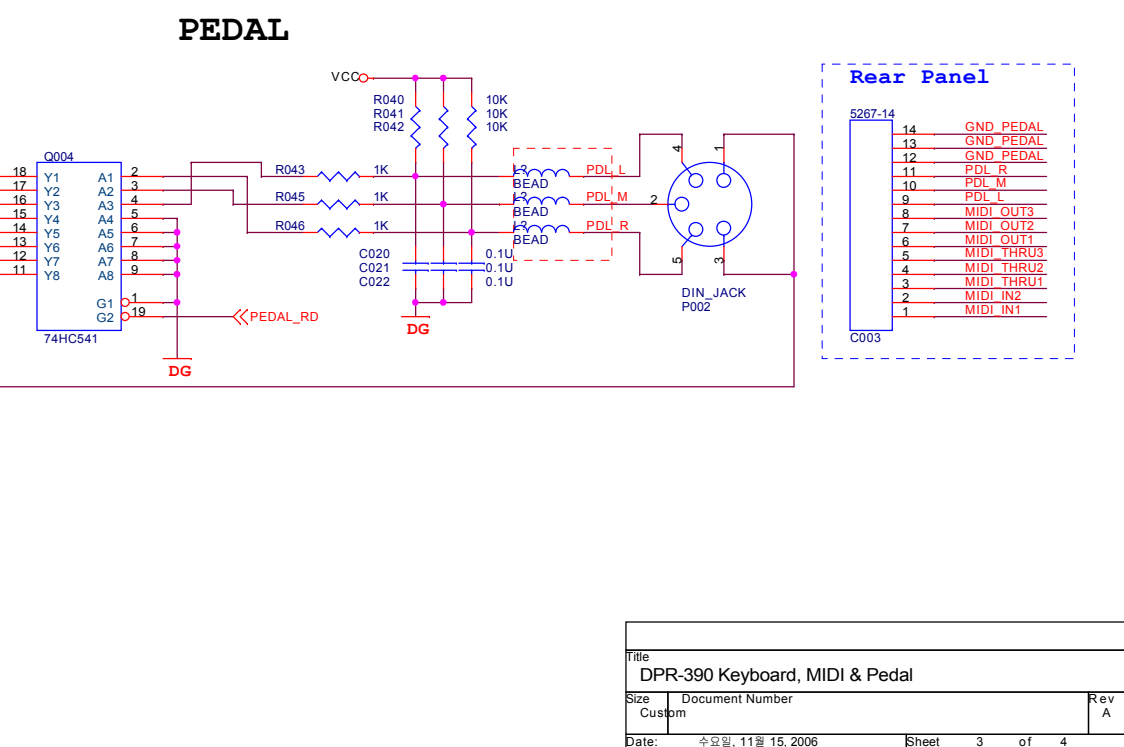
PEDAL

VCC

R040
R041
R042

10K
10K
10K

Q004

18 Y1
17 Y2
16 Y3
15 Y4
14 Y5
13 Y6
12 Y7
11 Y8

A1 2
A2 3
A3 4
A4 5
A5 6
A6 7
A7 8
A8 9

G1 1
G2 19

74HC541

DG

PEDAL_RD

R043 1K
R045 1K
R046 1K

C020
C021
C022

0.1U
0.1U
0.1U

DG

L?
BEAD
L?
BEAD
L?
BEAD

PDL_L
PDL_M
PDL_R

4
1
2
5
3

DIN_JACK
P002

Rear Panel

5267-14

| | |
|---|---|
| 14 | GND_PEDAL |
| 13 | GND_PEDAL |
| 12 | GND_PEDAL |
| 11 | PDL_R |
| 10 | PDL_M |
| 9 | PDL_L |
| 8 | MIDI_OUT3 |
| 7 | MIDI_OUT2 |
| 6 | MIDI_OUT1 |
| 5 | MIDI_THRU3 |
| 4 | MIDI_THRU2 |
| 3 | MIDI_THRU1 |
| 2 | MIDI_IN2 |
| 1 | MIDI_IN1 |

C003

Title
DPR-390 Keyboard, MIDI & Pedal

Size Custom
Document Number
Rev A

Date: 수요일, 11월 15, 2006
Sheet 3 of 4